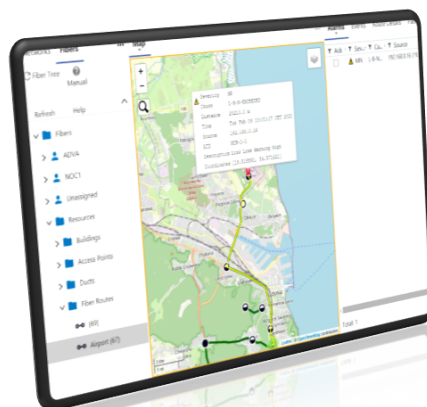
Fibers
Map
Alarms
Events
Fiber Tree
Manual
Refresh
Help
Fibers
ADVA
NOC1
Unassigned
Resources
Buildings
Access Points
Ducts
Fiber Routes
(69)
Airport (67)
Severity
Source
Time
Location
Description
Coordinates
Total 1
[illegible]